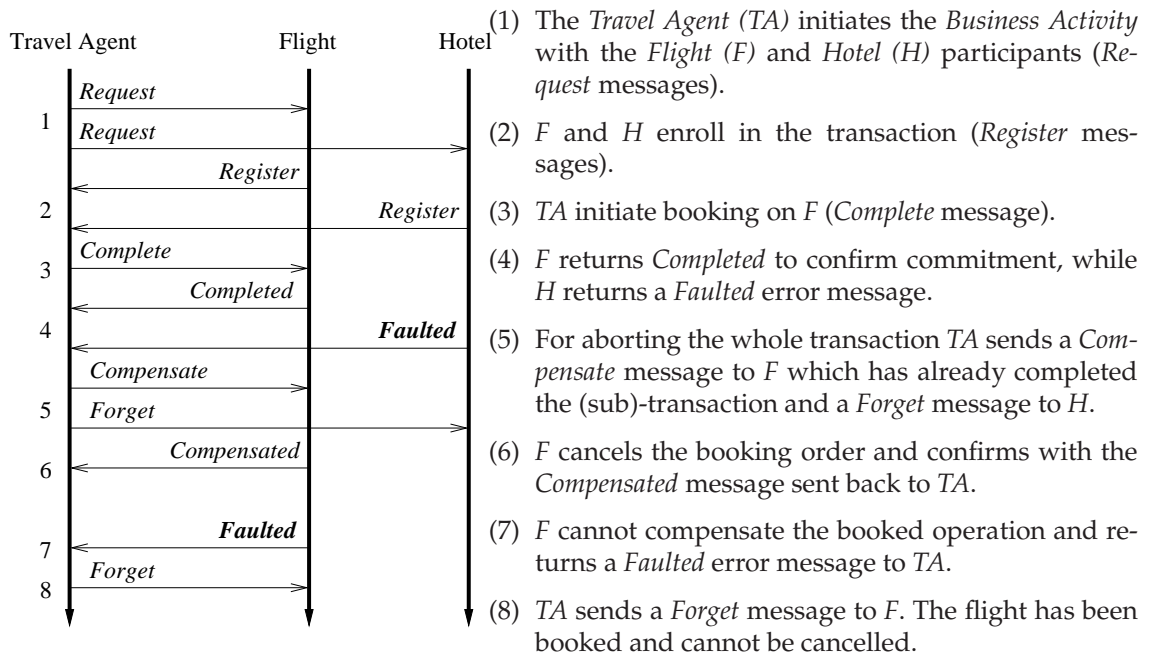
Travel Agent Flight Hotel

1 Request
Request

Register
2 Register

3 Complete
Completed

4 Faulted

Compensate
5 Forget

Compensated
6

Faulted
7
Forget
8

(1) The *Travel Agent (TA)* initiates the *Business Activity* with the *Flight (F)* and *Hotel (H)* participants (*Request* messages).

(2) *F* and *H* enroll in the transaction (*Register* messages).

(3) *TA* initiate booking on *F* (*Complete* message).

(4) *F* returns *Completed* to confirm commitment, while *H* returns a *Faulted* error message.

(5) For aborting the whole transaction *TA* sends a *Compensate* message to *F* which has already completed the (sub)-transaction and a *Forget* message to *H*.

(6) *F* cancels the booking order and confirms with the *Compensated* message sent back to *TA*.

(7) *F* cannot compensate the booked operation and returns a *Faulted* error message to *TA*.

(8) *TA* sends a *Forget* message to *F*. The flight has been booked and cannot be cancelled.